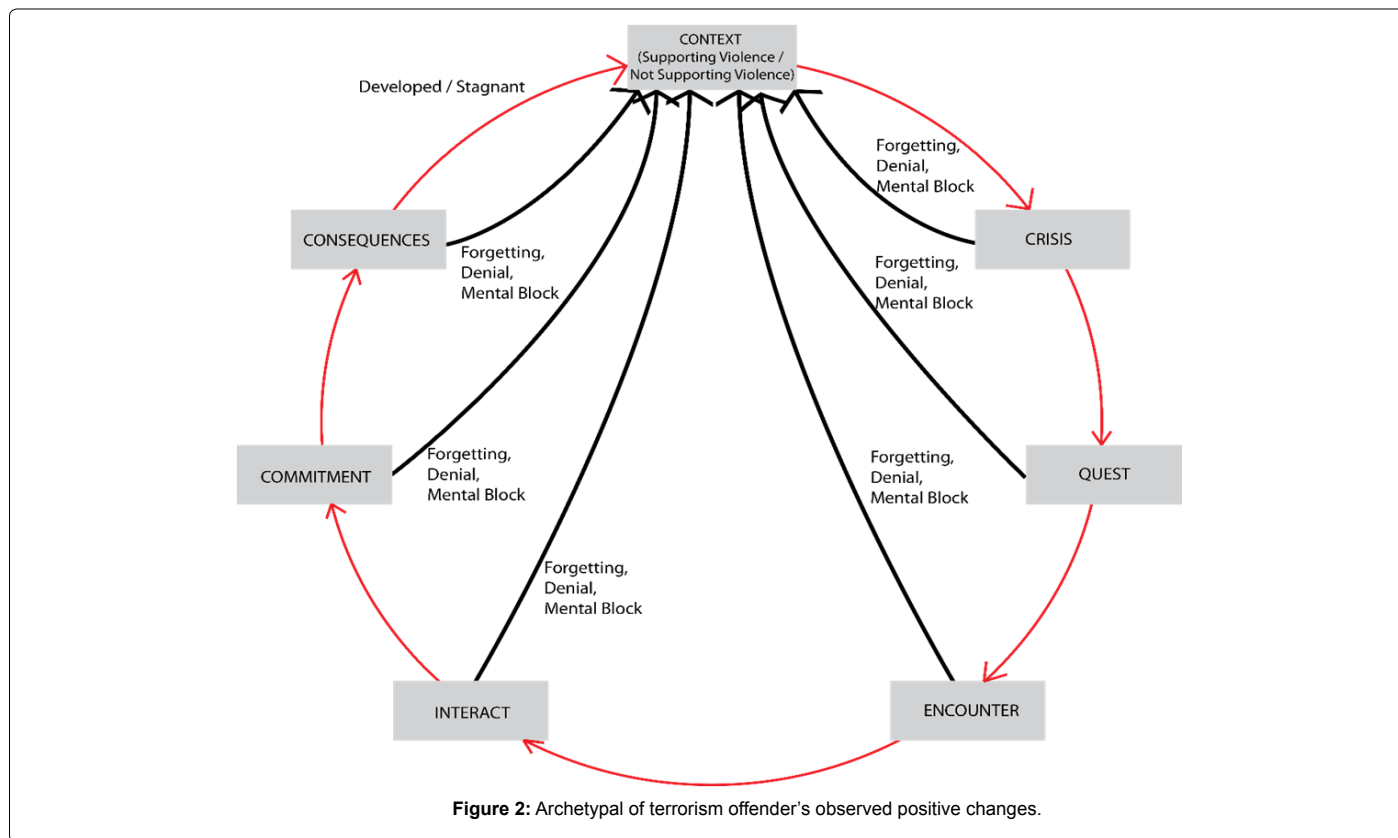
CONTEXT
(Supporting Violence /
Not Supporting Violence)

Developed / Stagnant

Forgetting,
Denial,
Mental Block

CONSEQUENCES

Forgetting,
Denial,
Mental Block

CRISIS

Forgetting,
Denial,
Mental Block

COMMITMENT

Forgetting,
Denial,
Mental Block

Forgetting,
Denial,
Mental Block

QUEST

Forgetting,
Denial,
Mental Block

INTERACT

ENCOUNTER

**Figure 2:** Archetypal of terrorism offender's observed positive changes.